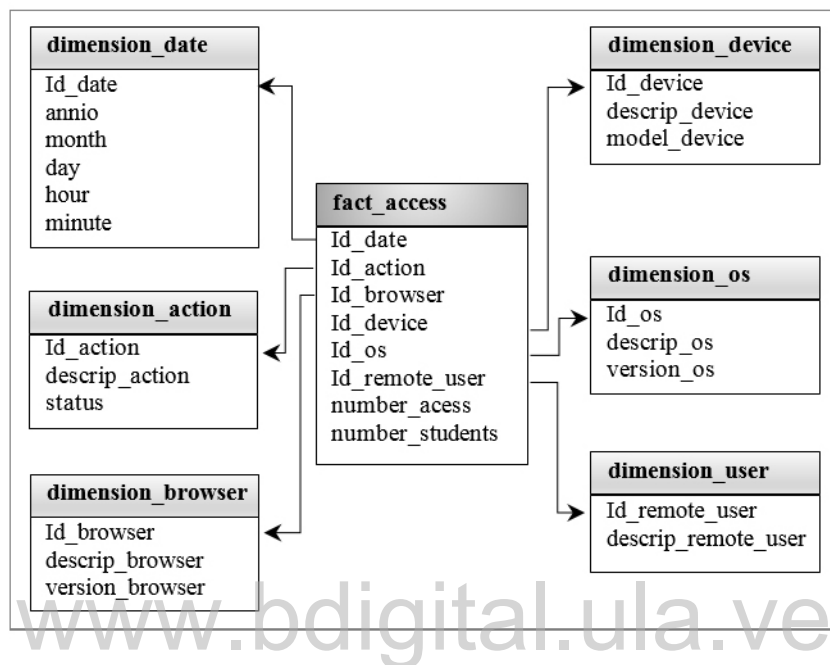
dimension_date
Id_date
annio
month
day
hour
minute

dimension_action
Id_action
descrip_action
status

dimension_browser
Id_browser
descrip_browser
version_browser

fact_access
Id_date
Id_action
Id_browser
Id_device
Id_os
Id_remote_user
number_acess
number_students

dimension_device
Id_device
descrip_device
model_device

dimension_os
Id_os
descrip_os
version_os

dimension_user
Id_remote_user
descrip_remote_user

www.bdigital.ula.ve